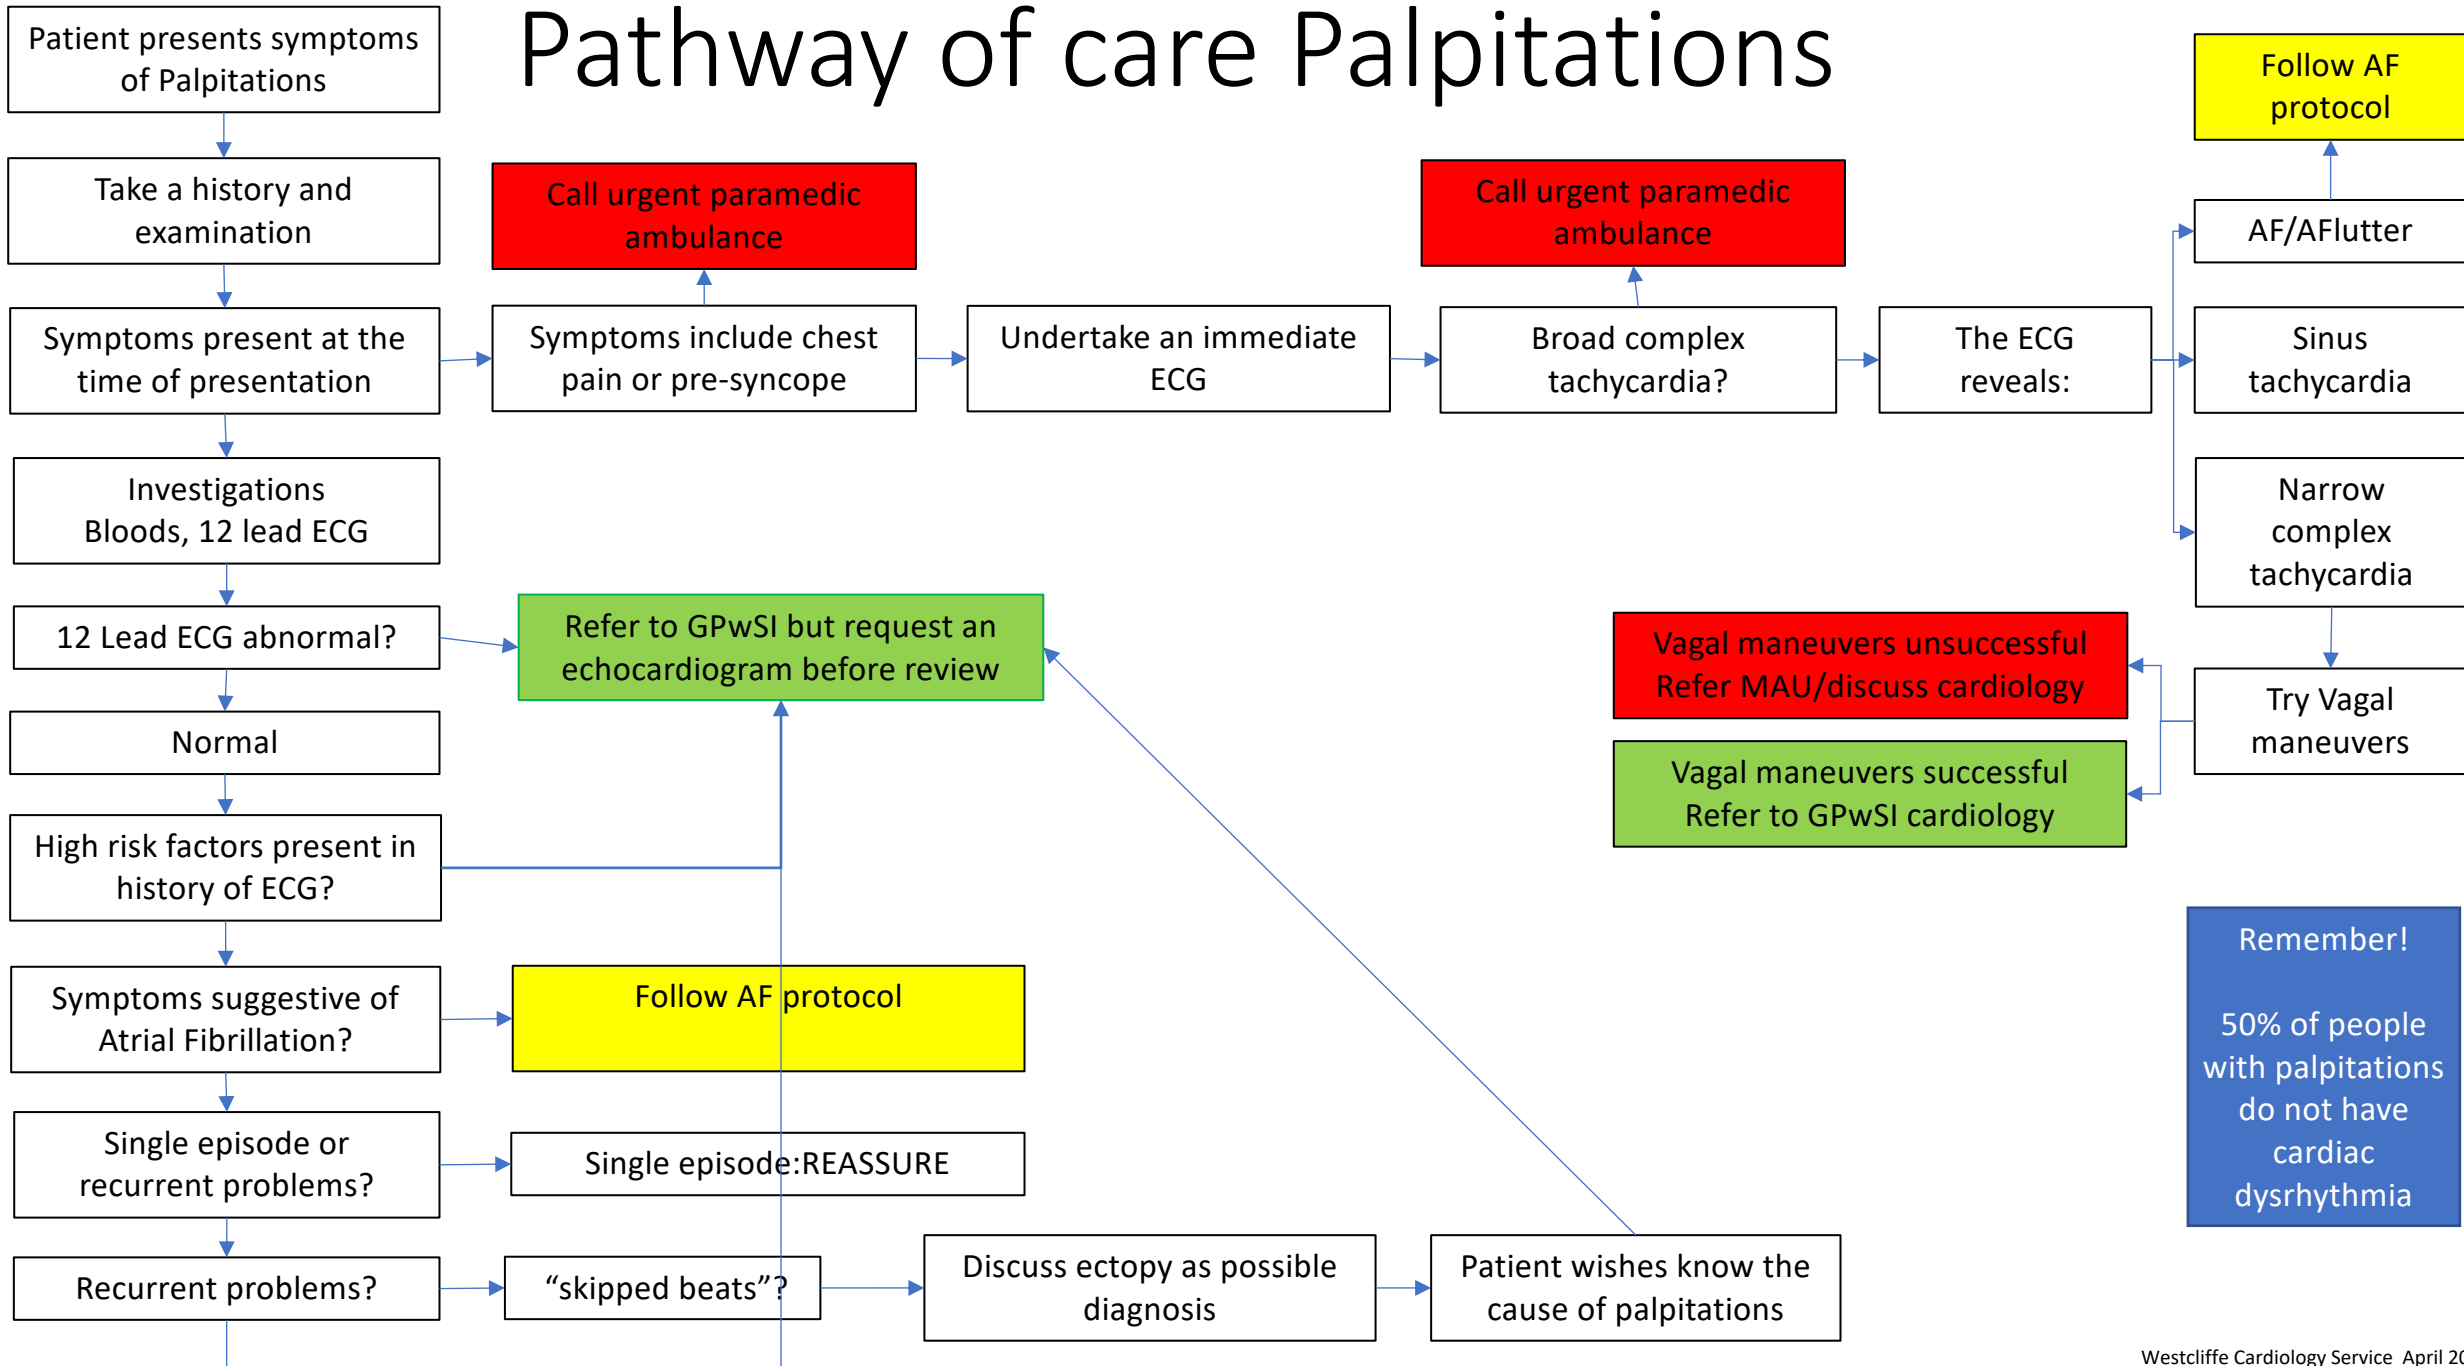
Pathway of care Palpitations

Patient presents symptoms of Palpitations

Take a history and examination

Symptoms present at the time of presentation

Investigations
Bloods, 12 lead ECG

12 Lead ECG abnormal?

Normal

High risk factors present in history of ECG?

Symptoms suggestive of Atrial Fibrillation?

Single episode or recurrent problems?

Recurrent problems?

Call urgent paramedic ambulance

Symptoms include chest pain or pre-syncope

Undertake an immediate ECG

Call urgent paramedic ambulance

Broad complex tachycardia?

The ECG reveals:

Follow AF protocol

AF/AFlutter

Sinus tachycardia

Narrow complex tachycardia

Refer to GPwSI but request an echocardiogram before review

Vagal maneuvers unsuccessful
Refer MAU/discuss cardiology

Vagal maneuvers successful
Refer to GPwSI cardiology

Try Vagal maneuvers

Follow AF protocol

Single episode:REASSURE

“skipped beats”?

Discuss ectopy as possible diagnosis

Patient wishes know the cause of palpitations

Remember!

50% of people with palpitations do not have cardiac dysrhythmia

Westcliffe Cardiology Service April 2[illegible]